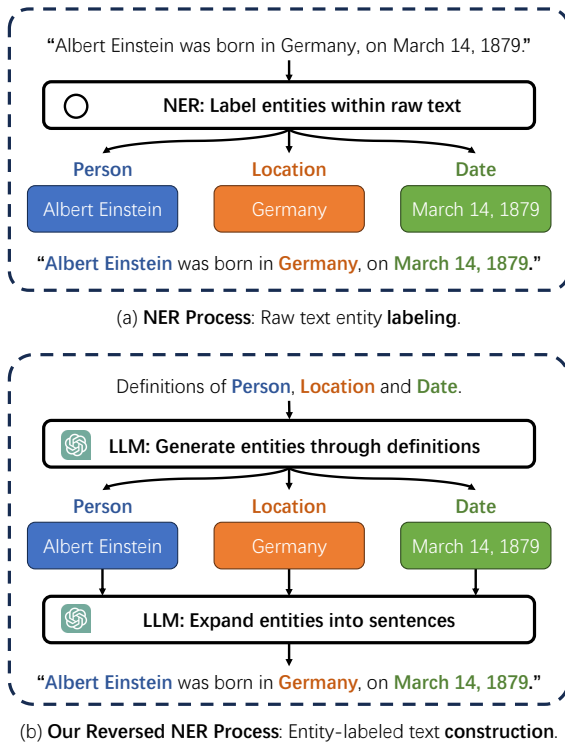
"Albert Einstein was born in Germany, on March 14, 1879."

NER: Label entities within raw text

Person
Location
Date

Albert Einstein
Germany
March 14, 1879

"Albert Einstein was born in Germany, on March 14, 1879."

(a) NER Process: Raw text entity labeling.

Definitions of Person, Location and Date.

LLM: Generate entities through definitions

Person
Location
Date

Albert Einstein
Germany
March 14, 1879

LLM: Expand entities into sentences

"Albert Einstein was born in Germany, on March 14, 1879."

(b) Our Reversed NER Process: Entity-labeled text construction.